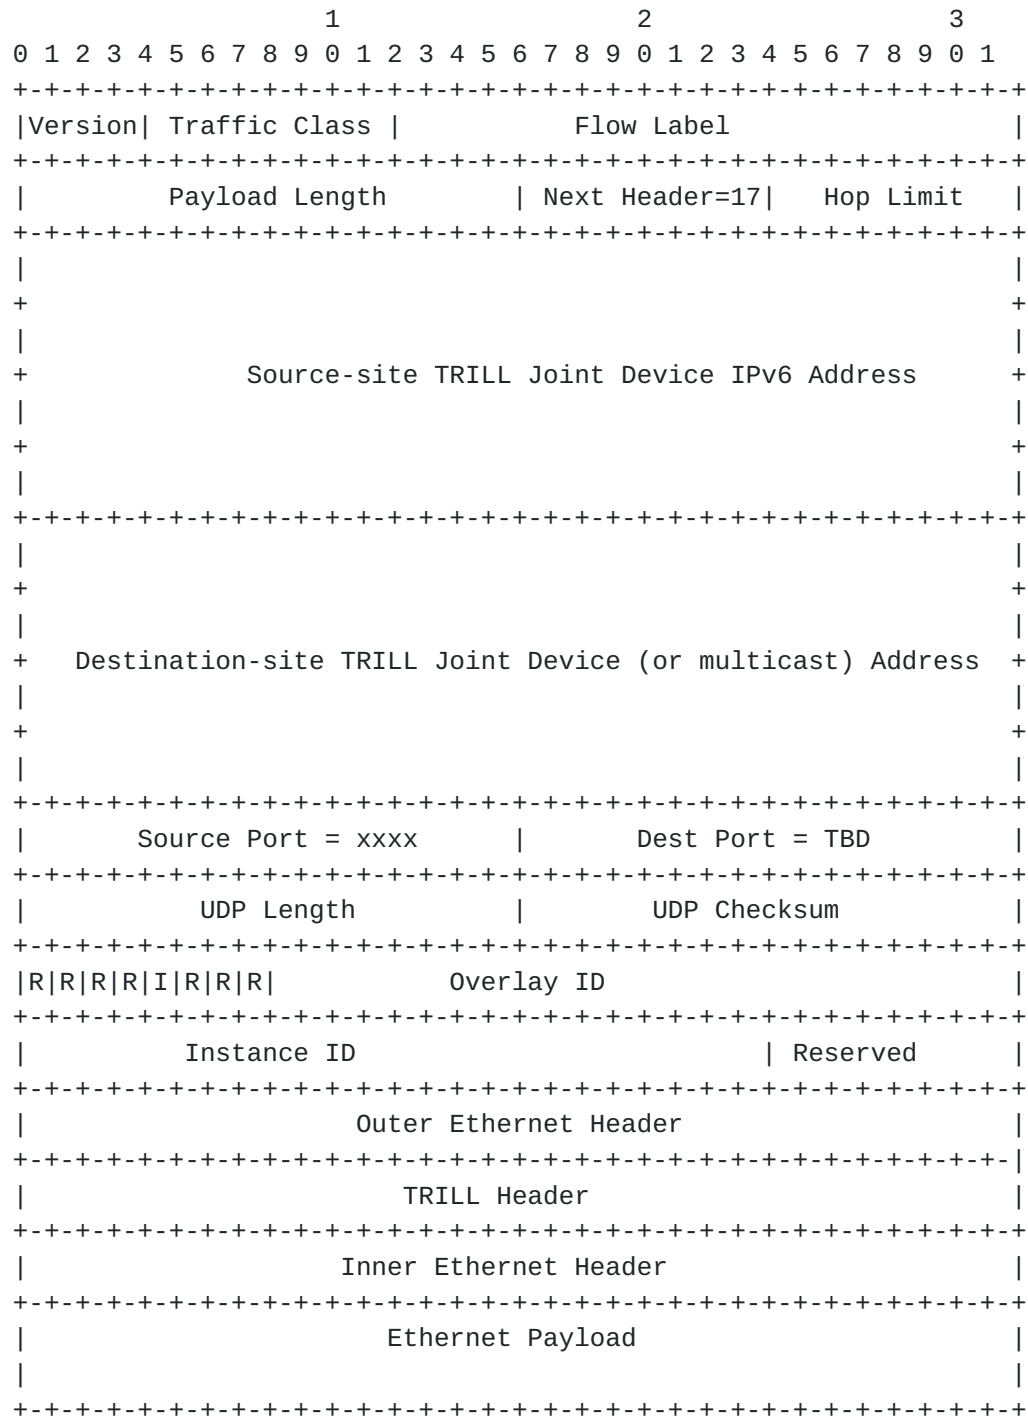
1 2 3
0 1 2 3 4 5 6 7 8 9 0 1 2 3 4 5 6 7 8 9 0 1 2 3 4 5 6 7 8 9 0 1

| Version | Traffic Class | Flow Label |
|---|---|---|

| Payload Length | Next Header=17 | Hop Limit |
|---|---|---|

Source-site TRILL Joint Device IPv6 Address

Destination-site TRILL Joint Device (or multicast) Address

| Source Port = xxxx | Dest Port = TBD |
|---|---|
| UDP Length | UDP Checksum |

| R | R | R | R | I | R | R | R | Overlay ID |
|---|---|---|---|---|---|---|---|---|

| Instance ID | Reserved |
|---|---|

Outer Ethernet Header

TRILL Header

Inner Ethernet Header

Ethernet Payload